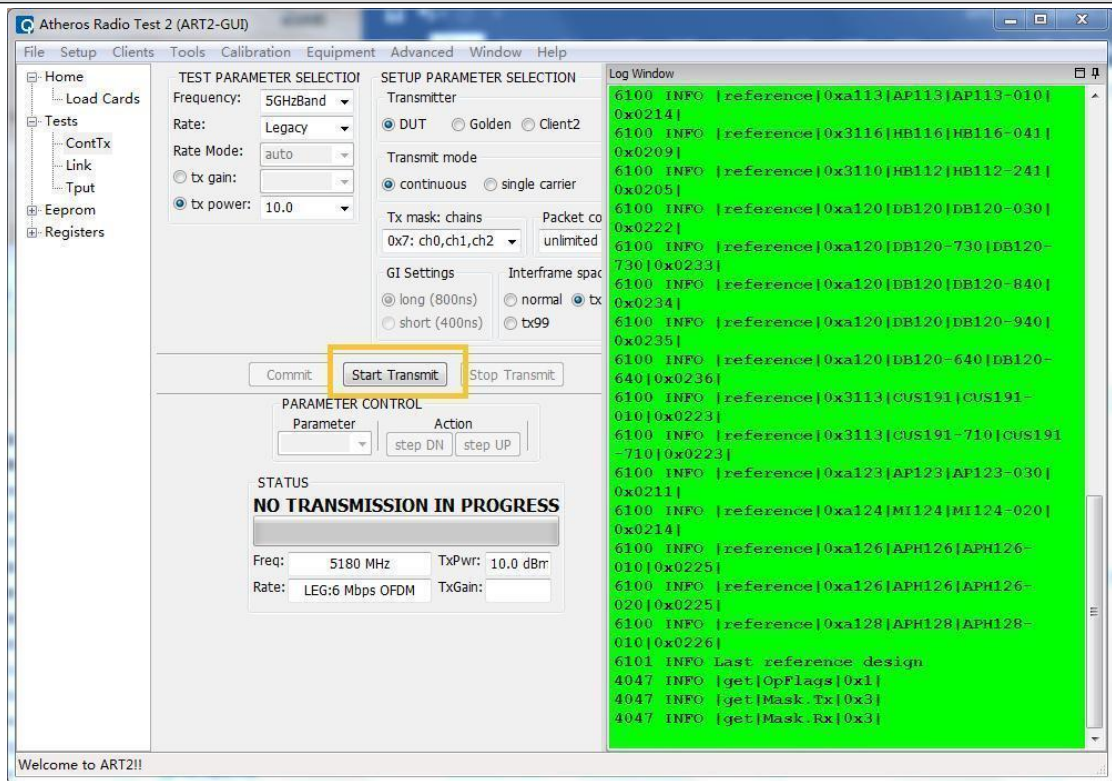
Atheros Radio Test 2 (ART2-GUI)

File Setup Clients Tools Calibration Equipment Advanced Window Help

Home
Load Cards
Tests
ContTx
Link
Tput
Eeprom
Registers

TEST PARAMETER SELECTIOI
Frequency: 5GHzBand
Rate: Legacy
Rate Mode: auto
tx gain:
tx power: 10.0

SETUP PARAMETER SELECTION
Transmitter
DUT Golden Client2
Transmit mode
continuous single carrier
Tx mask: chains
0x7: ch0,ch1,ch2
Packet co
unlimited
GI Settings
long (800ns)
short (400ns)
Interframe spac
normal tx
tx99

Commit Start Transmit Stop Transmit

PARAMETER CONTROL
Parameter
Action
step DN step UP

STATUS
NO TRANSMISSION IN PROGRESS
Freq: 5180 MHz
TxPwr: 10.0 dBm
Rate: LEG:6 Mbps OFDM
TxGain:

Log Window
6100 INFO |reference|0xa113|AP113|AP113-010|0x0214|
6100 INFO |reference|0x3116|HB116|HB116-041|0x0209|
6100 INFO |reference|0x3110|HB112|HB112-241|0x0205|
6100 INFO |reference|0xa120|DB120|DB120-030|0x0222|
6100 INFO |reference|0xa120|DB120|DB120-730|DB120-730|0x0233|
6100 INFO |reference|0xa120|DB120|DB120-840|0x0234|
6100 INFO |reference|0xa120|DB120|DB120-940|0x0235|
6100 INFO |reference|0xa120|DB120|DB120-640|DB120-640|0x0236|
6100 INFO |reference|0x3113|CUS191|CUS191-010|0x0223|
6100 INFO |reference|0x3113|CUS191-710|CUS191-710|0x0223|
6100 INFO |reference|0xa123|AP123|AP123-030|0x0211|
6100 INFO |reference|0xa124|MI124|MI124-020|0x0214|
6100 INFO |reference|0xa126|APH126|APH126-010|0x0225|
6100 INFO |reference|0xa126|APH126|APH126-020|0x0225|
6100 INFO |reference|0xa128|APH128|APH128-010|0x0226|
6101 INFO Last reference design
4047 INFO |get|OpFlags|0x1|
4047 INFO |get|Mask.Tx|0x3|
4047 INFO |get|Mask.Rx|0x3|

Welcome to ART2!!